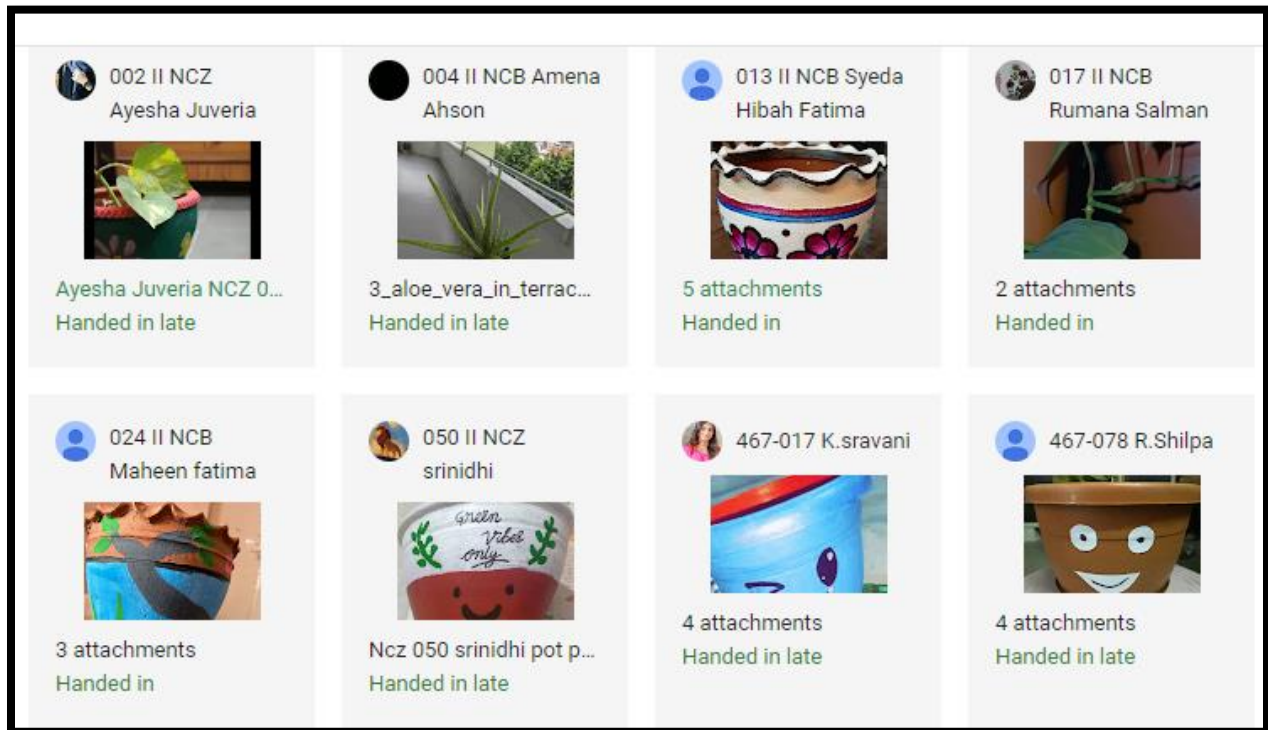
002 II NCZ Ayesha Juveria

Ayesha Juveria NCZ 0...
Handed in late

004 II NCB Amena Ahson

3_aloe_vera_in_terrac...
Handed in late

013 II NCB Syeda Hibah Fatima

5 attachments
Handed in

017 II NCB Rumana Salman

2 attachments
Handed in

024 II NCB Maheen fatima

3 attachments
Handed in

050 II NCZ srinidhi

Green vibes only

Ncz 050 srinidhi pot p...
Handed in late

467-017 K.sravani

4 attachments
Handed in late

467-078 R.Shilpa

4 attachments
Handed in late